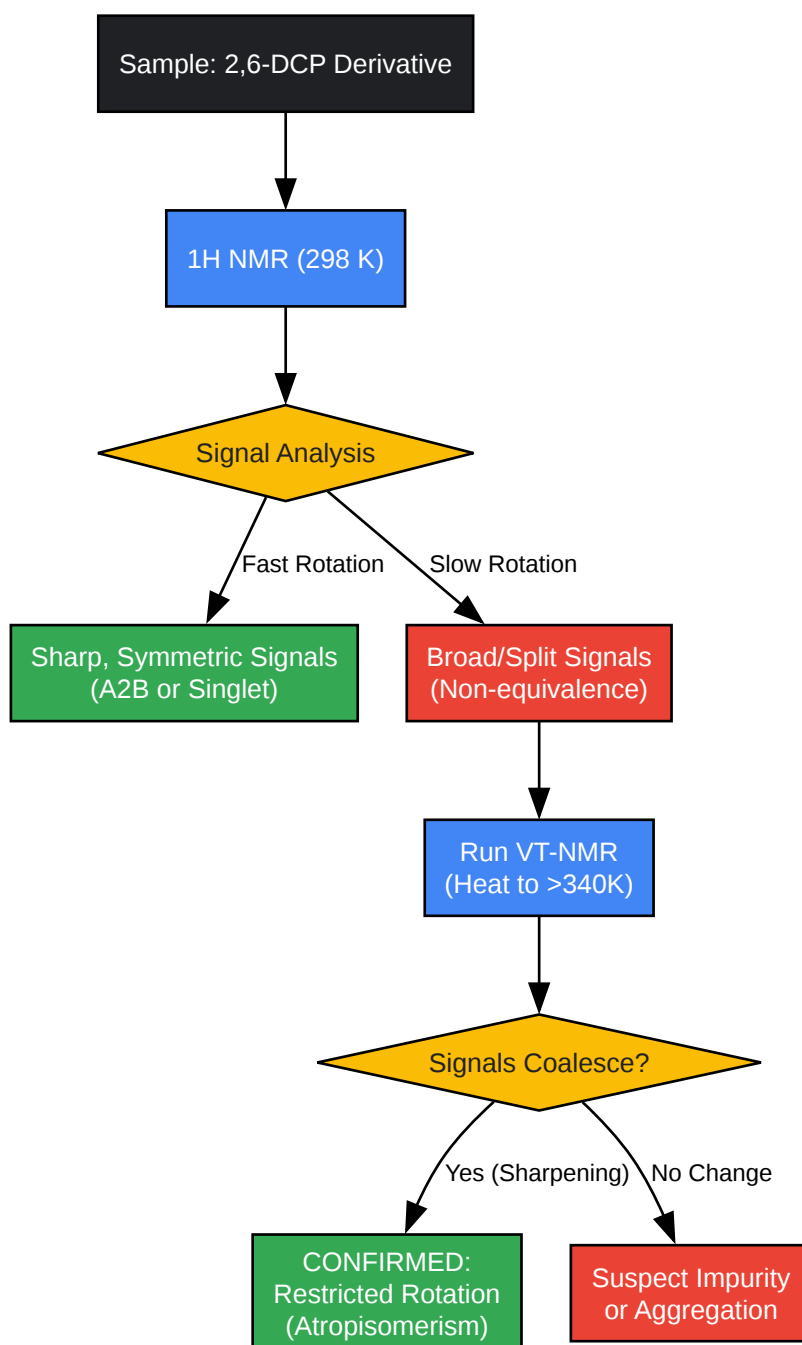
Sample: 2,6-DCP Derivative

1H NMR (298 K)

Signal Analysis

Fast Rotation

Slow Rotation

Sharp, Symmetric Signals (A2B or Singlet)

Broad/Split Signals (Non-equivalence)

Run VT-NMR (Heat to >340K)

Signals Coalesce?

Yes (Sharpening)

No Change

CONFIRMED: Restricted Rotation (Atropisomerism)

Suspect Impurity or Aggregation